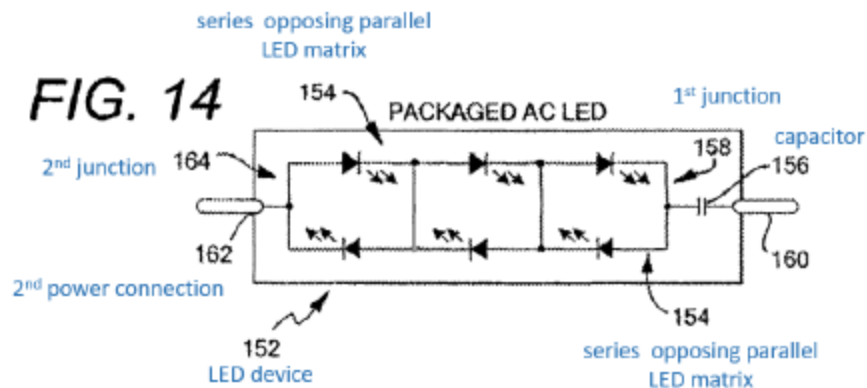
series opposing parallel LED matrix

FIG. 14

154

PACKAGED AC LED

1$^{st}$ junction

capacitor

2$^{nd}$ junction

164

158

156

162

160

2$^{nd}$ power connection

154

152

LED device

series opposing parallel LED matrix